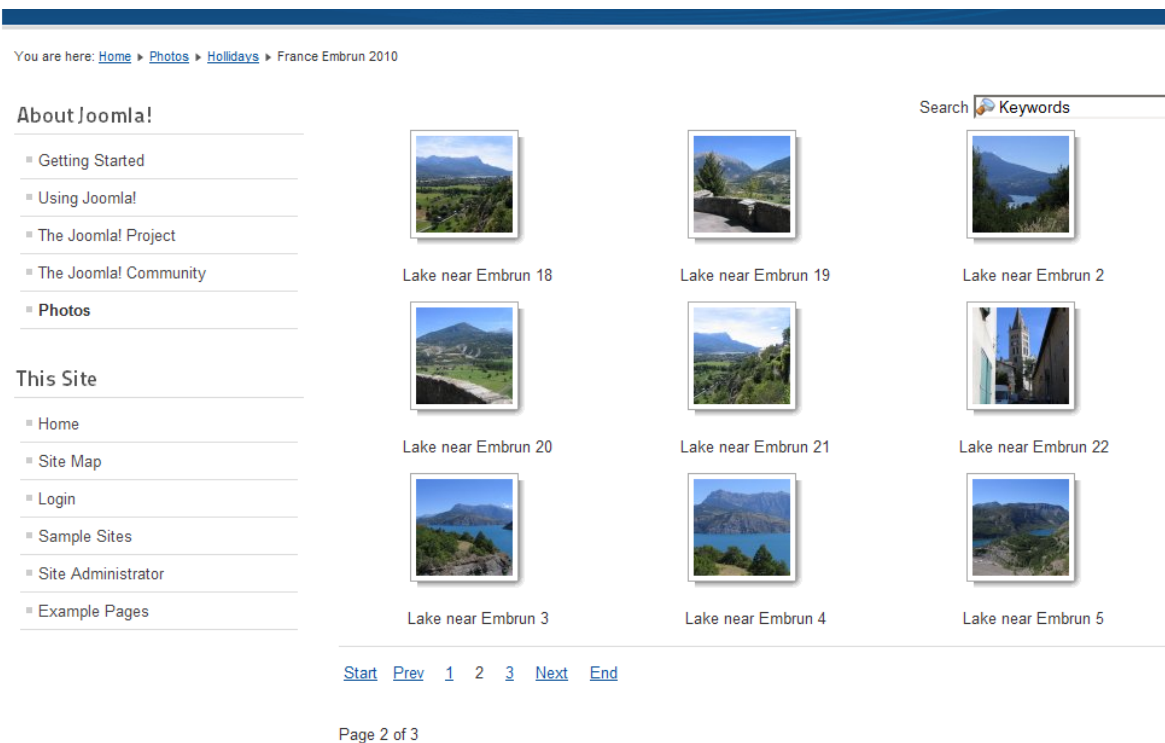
You are here: Home ▸ Photos ▸ Hollidays ▸ France Embrun 2010

About Joomla!

Getting Started
Using Joomla!
The Joomla! Project
The Joomla! Community
Photos

This Site

Home
Site Map
Login
Sample Sites
Site Administrator
Example Pages

Search Keywords

Lake near Embrun 18
Lake near Embrun 19
Lake near Embrun 2
Lake near Embrun 20
Lake near Embrun 21
Lake near Embrun 22
Lake near Embrun 3
Lake near Embrun 4
Lake near Embrun 5

Start Prev 1 2 3 Next End

Page 2 of 3